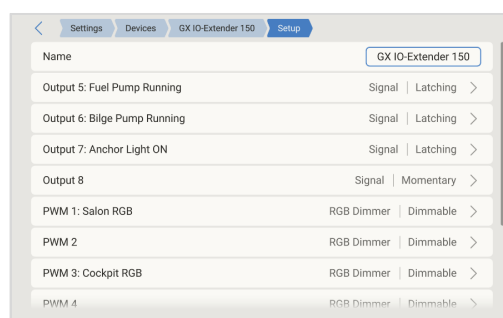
<
Settings
Devices
GX IO-Extender 150
Setup

| | |
|---|---|
| Name | GX IO-Extender 150 |
| Output 5: Fuel Pump Running | Signal \| Latching > |
| Output 6: Bilge Pump Running | Signal \| Latching > |
| Output 7: Anchor Light ON | Signal \| Latching > |
| Output 8 | Signal \| Momentary > |
| PWM 1: Salon RGB | RGB Dimmer \| Dimmable > |
| PWM 2 | RGB Dimmer \| Dimmable > |
| PWM 3: Cockpit RGB | RGB Dimmer \| Dimmable > |
| PWM 4 | RGB Dimmer \| Dimmable > |